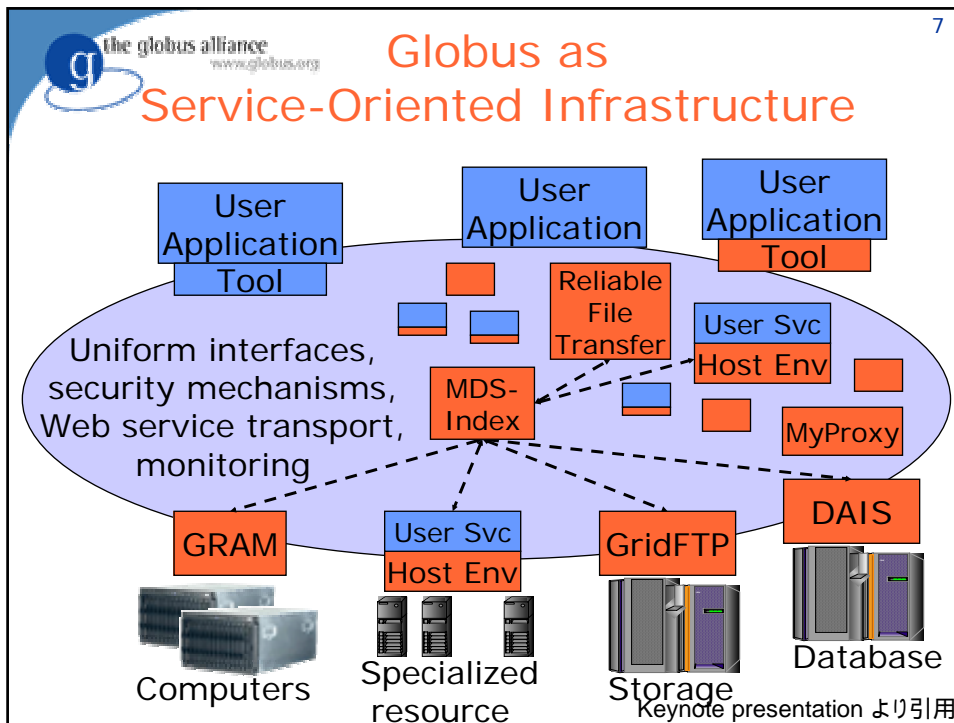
7

the globus alliance
www.globus.org

Globus as Service-Oriented Infrastructure

User Application
Tool

User Application

User Application
Tool

Reliable File Transfer

User Svc
Host Env

Uniform interfaces, security mechanisms, Web service transport, monitoring

MDS-Index

MyProxy

DAIS

GRAM

User Svc
Host Env

GridFTP

Computers

Specialized resource

Storage

Database

Keynote presentation より引用